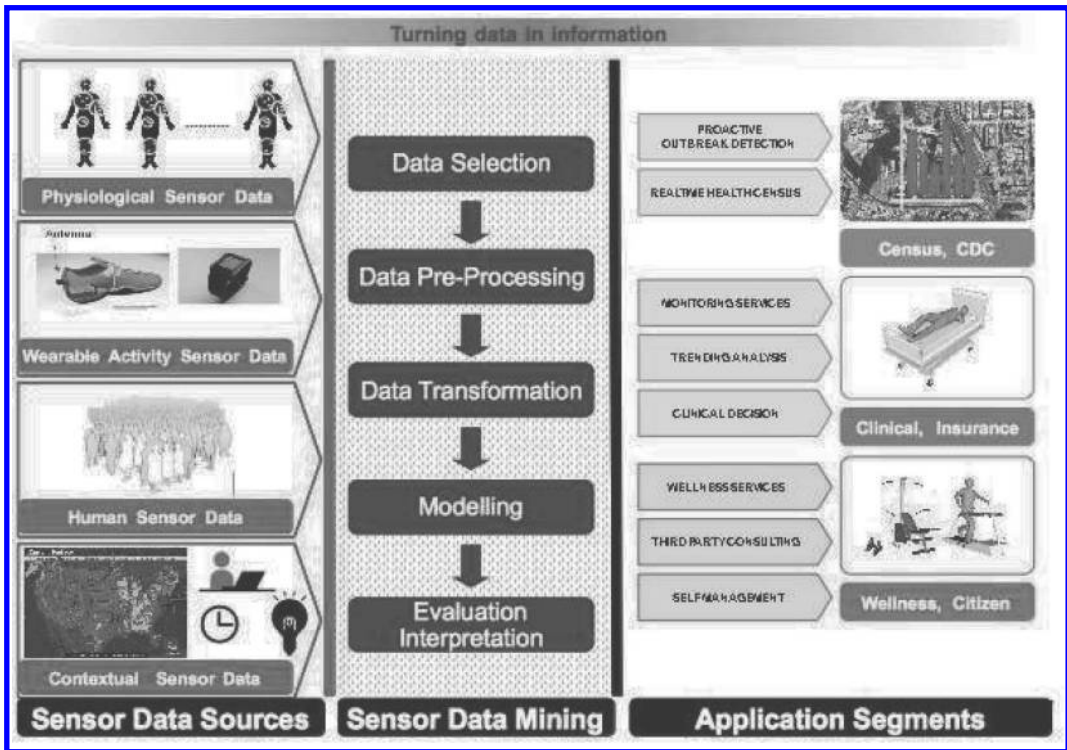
Turning data in information

Physiological Sensor Data

Antenna

Wearable Activity Sensor Data

Human Sensor Data

Contextual Sensor Data

Sensor Data Sources

Data Selection

Data Pre-Processing

Data Transformation

Modelling

Evaluation Interpretation

Sensor Data Mining

PROACTIVE OUTBREAK DETECTION

REALTIME HEALTHCENSUS

Census, CDC

MONITORINGSERVICES

TRENDINGANALYSIS

CLINICAL DECISION

Clinical, Insurance

WELLNESSSERVICES

THIRDPARTYCONSULTING

SELFMANAGEMENT

Wellness, Citizen

Application Segments